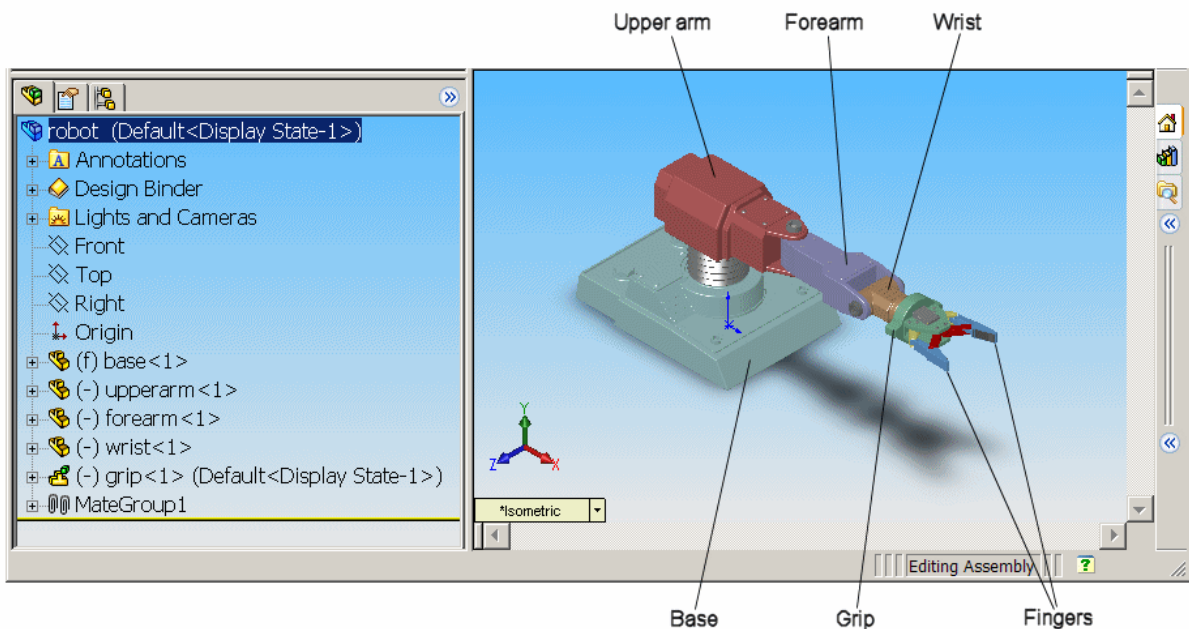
Upper arm
Forearm
Wrist

robot (Default<Display State-1>)
Annotations
Design Binder
Lights and Cameras
Front
Top
Right
Origin
(f) base<1>
(-) upperarm<1>
(-) forearm<1>
(-) wrist<1>
(-) grip<1> (Default<Display State-1>)
MateGroup1

Y
Z
X
*Isometric

Editing Assembly

Base
Grip
Fingers